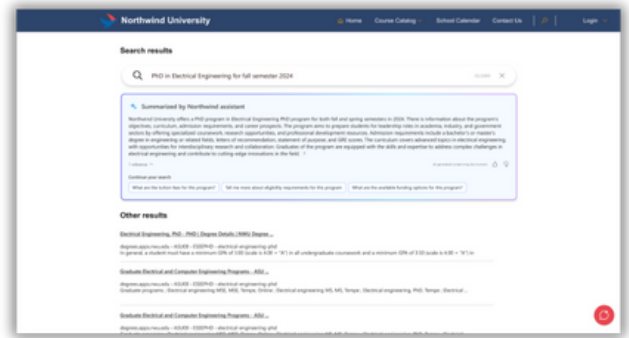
Northwind University

Home Course Catalog School Calendar Contact Us Login

Search results

PhD in Electrical Engineering for fall semester 2024

Summarized by Northwind assistant

Northwind University offers a PhD program in Electrical Engineering PhD program for both fall and spring semesters in 2024. There is information about the program's objectives, curriculum, admission requirements, and career prospects. The program aims to prepare students for leadership roles in academia, industry, and government sectors by offering specialized coursework, research opportunities, and professional development resources. Admission requirements include a bachelor's or master's degree in engineering or related fields, letters of recommendation, statement of purpose, and GRE scores. The curriculum covers advanced topics in electrical engineering, with opportunities for interdisciplinary research and collaboration. Graduates of the program are equipped with the skills and expertise to address complex challenges in electrical engineering and contribute to cutting-edge innovations in the field.

Continue your search

What are the tuition fees for the program? | Tell me more about eligibility requirements for the program | What are the available funding options for this program?

Other results

Electrical Engineering, PhD - PHD | Degree Details | NWU Degree ...

degrees.apps.nwu.edu › ... › electrical-engineering-phd
In general, a student must have a minimum GPA of 3.00 (scale is 4.00 = "A") in all undergraduate coursework and a minimum GPA of 3.50 (scale is 4.00 = "A") in

Graduate Electrical and Computer Engineering Programs - ASU ...

degrees.apps.nwu.edu › ... › electrical-engineering-phd
Graduate programs ; Electrical engineering MSE, MSE, Tempe, Online ; Electrical engineering MS, MS, Tempe ; Electrical engineering, PhD, Tempe ; Electrical ...

Graduate Electrical and Computer Engineering Programs - ASU ...

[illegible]